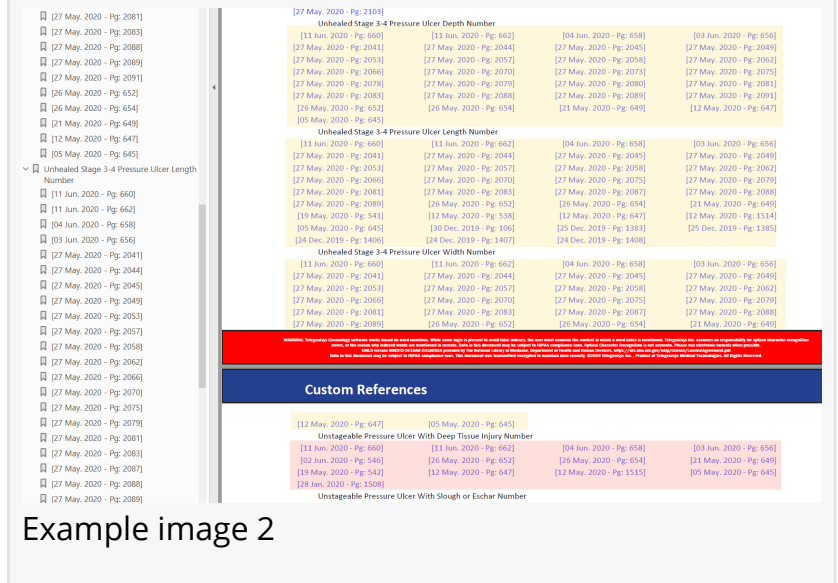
[27 May. 2020 - Pg: 2081]
[27 May. 2020 - Pg: 2083]
[27 May. 2020 - Pg: 2088]
[27 May. 2020 - Pg: 2089]
[27 May. 2020 - Pg: 2091]
[26 May. 2020 - Pg: 652]
[26 May. 2020 - Pg: 654]
[21 May. 2020 - Pg: 649]
[12 May. 2020 - Pg: 647]
[05 May. 2020 - Pg: 645]
Unhealed Stage 3-4 Pressure Ulcer Length Number
[11 Jun. 2020 - Pg: 660]
[11 Jun. 2020 - Pg: 662]
[04 Jun. 2020 - Pg: 658]
[03 Jun. 2020 - Pg: 656]
[27 May. 2020 - Pg: 2041]
[27 May. 2020 - Pg: 2044]
[27 May. 2020 - Pg: 2045]
[27 May. 2020 - Pg: 2049]
[27 May. 2020 - Pg: 2053]
[27 May. 2020 - Pg: 2057]
[27 May. 2020 - Pg: 2058]
[27 May. 2020 - Pg: 2062]
[27 May. 2020 - Pg: 2066]
[27 May. 2020 - Pg: 2070]
[27 May. 2020 - Pg: 2075]
[27 May. 2020 - Pg: 2079]
[27 May. 2020 - Pg: 2081]
[27 May. 2020 - Pg: 2083]
[27 May. 2020 - Pg: 2087]
[27 May. 2020 - Pg: 2088]
[27 May. 2020 - Pg: 2089]

[27 May. 2020 - Pg: 2103]
Unhealed Stage 3-4 Pressure Ulcer Depth Number

| [11 Jun. 2020 - Pg: 660] | [11 Jun. 2020 - Pg: 662] | [04 Jun. 2020 - Pg: 658] | [03 Jun. 2020 - Pg: 656] |
|---|---|---|---|
| [27 May. 2020 - Pg: 2041] | [27 May. 2020 - Pg: 2044] | [27 May. 2020 - Pg: 2045] | [27 May. 2020 - Pg: 2049] |
| [27 May. 2020 - Pg: 2053] | [27 May. 2020 - Pg: 2057] | [27 May. 2020 - Pg: 2058] | [27 May. 2020 - Pg: 2062] |
| [27 May. 2020 - Pg: 2066] | [27 May. 2020 - Pg: 2070] | [27 May. 2020 - Pg: 2073] | [27 May. 2020 - Pg: 2075] |
| [27 May. 2020 - Pg: 2078] | [27 May. 2020 - Pg: 2079] | [27 May. 2020 - Pg: 2080] | [27 May. 2020 - Pg: 2081] |
| [27 May. 2020 - Pg: 2083] | [27 May. 2020 - Pg: 2088] | [27 May. 2020 - Pg: 2089] | [27 May. 2020 - Pg: 2091] |
| [26 May. 2020 - Pg: 652] | [26 May. 2020 - Pg: 654] | [21 May. 2020 - Pg: 649] | [12 May. 2020 - Pg: 647] |
| [05 May. 2020 - Pg: 645] | | | |

Unhealed Stage 3-4 Pressure Ulcer Length Number

| [11 Jun. 2020 - Pg: 660] | [11 Jun. 2020 - Pg: 662] | [04 Jun. 2020 - Pg: 658] | [03 Jun. 2020 - Pg: 656] |
|---|---|---|---|
| [27 May. 2020 - Pg: 2041] | [27 May. 2020 - Pg: 2044] | [27 May. 2020 - Pg: 2045] | [27 May. 2020 - Pg: 2049] |
| [27 May. 2020 - Pg: 2053] | [27 May. 2020 - Pg: 2057] | [27 May. 2020 - Pg: 2058] | [27 May. 2020 - Pg: 2062] |
| [27 May. 2020 - Pg: 2066] | [27 May. 2020 - Pg: 2070] | [27 May. 2020 - Pg: 2075] | [27 May. 2020 - Pg: 2079] |
| [27 May. 2020 - Pg: 2081] | [27 May. 2020 - Pg: 2083] | [27 May. 2020 - Pg: 2087] | [27 May. 2020 - Pg: 2088] |
| [27 May. 2020 - Pg: 2089] | [26 May. 2020 - Pg: 652] | [26 May. 2020 - Pg: 654] | [21 May. 2020 - Pg: 649] |
| [19 May. 2020 - Pg: 541] | [12 May. 2020 - Pg: 538] | [12 May. 2020 - Pg: 647] | [12 May. 2020 - Pg: 1514] |
| [05 May. 2020 - Pg: 645] | [30 Dec. 2019 - Pg: 106] | [25 Dec. 2019 - Pg: 1383] | [25 Dec. 2019 - Pg: 1385] |
| [24 Dec. 2019 - Pg: 1406] | [24 Dec. 2019 - Pg: 1407] | [24 Dec. 2019 - Pg: 1408] | |

Unhealed Stage 3-4 Pressure Ulcer Width Number

| [11 Jun. 2020 - Pg: 660] | [11 Jun. 2020 - Pg: 662] | [04 Jun. 2020 - Pg: 658] | [03 Jun. 2020 - Pg: 656] |
|---|---|---|---|
| [27 May. 2020 - Pg: 2041] | [27 May. 2020 - Pg: 2044] | [27 May. 2020 - Pg: 2045] | [27 May. 2020 - Pg: 2049] |
| [27 May. 2020 - Pg: 2053] | [27 May. 2020 - Pg: 2057] | [27 May. 2020 - Pg: 2058] | [27 May. 2020 - Pg: 2062] |
| [27 May. 2020 - Pg: 2066] | [27 May. 2020 - Pg: 2070] | [27 May. 2020 - Pg: 2075] | [27 May. 2020 - Pg: 2079] |
| [27 May. 2020 - Pg: 2081] | [27 May. 2020 - Pg: 2083] | [27 May. 2020 - Pg: 2087] | [27 May. 2020 - Pg: 2088] |
| [27 May. 2020 - Pg: 2089] | [26 May. 2020 - Pg: 652] | [26 May. 2020 - Pg: 654] | [21 May. 2020 - Pg: 649] |

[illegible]

Custom References

| [12 May. 2020 - Pg: 647] | [05 May. 2020 - Pg: 645] |
|---|---|

Unstageable Pressure Ulcer With Deep Tissue Injury Number

| [11 Jun. 2020 - Pg: 660] | [11 Jun. 2020 - Pg: 662] | [04 Jun. 2020 - Pg: 658] | [03 Jun. 2020 - Pg: 656] |
|---|---|---|---|
| [02 Jun. 2020 - Pg: 546] | [26 May. 2020 - Pg: 652] | [26 May. 2020 - Pg: 654] | [21 May. 2020 - Pg: 649] |
| [19 May. 2020 - Pg: 542] | [12 May. 2020 - Pg: 647] | [12 May. 2020 - Pg: 1515] | [05 May. 2020 - Pg: 645] |
| [28 Jan. 2020 - Pg: 1508] | | | |

Unstageable Pressure Ulcer With Slough or Eschar Number

Example image 2